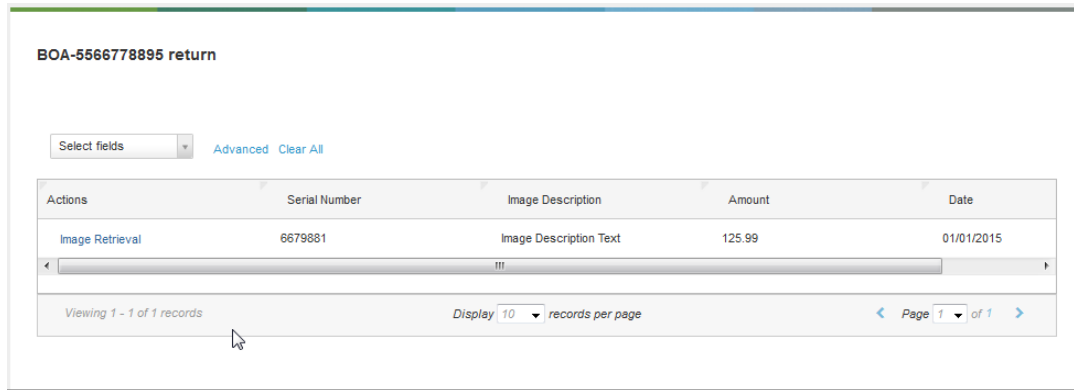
BOA-5566778895 return

Select fields

Advanced Clear All

| Actions | Serial Number | Image Description | Amount | Date |
|---|---|---|---|---|
| Image Retrieval | 6679881 | Image Description Text | 125.99 | 01/01/2015 |

Viewing 1 - 1 of 1 records

Display 10 records per page

Page 1 of 1